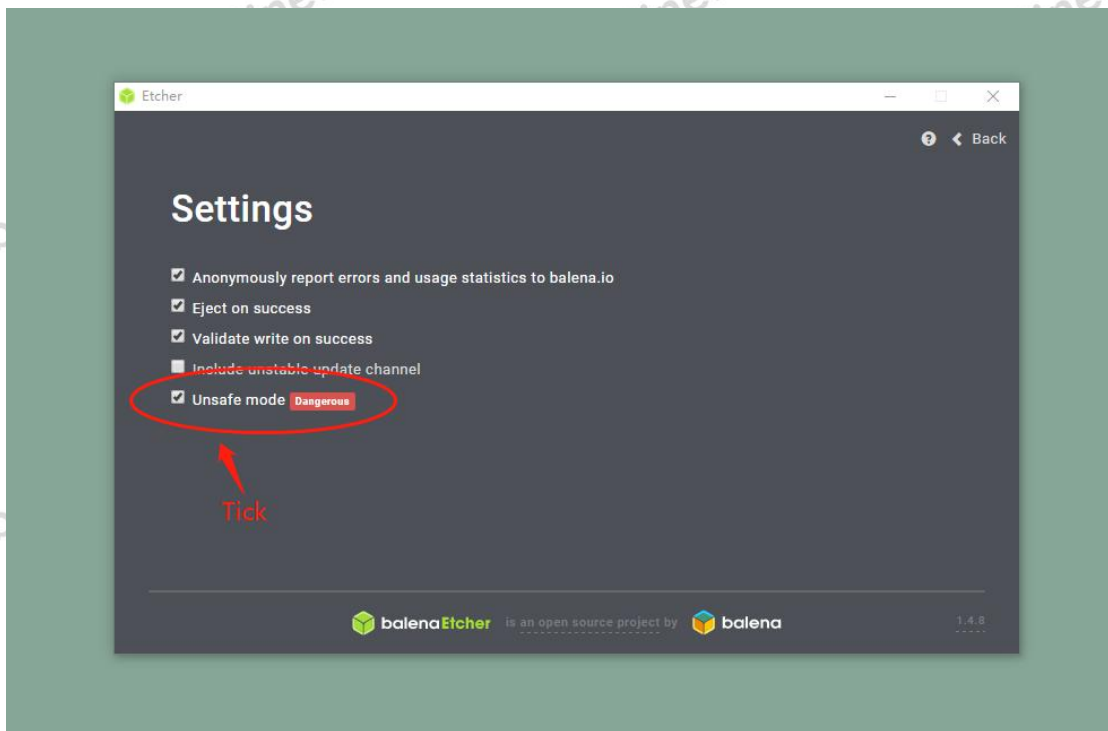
Etcher

Back

Settings

Anonymously report errors and usage statistics to balena.io

Eject on success

Validate write on success

Include unstable update channel

Unsafe mode Dangerous

Tick

balenaEtcher is an open source project by balena

1.4.8